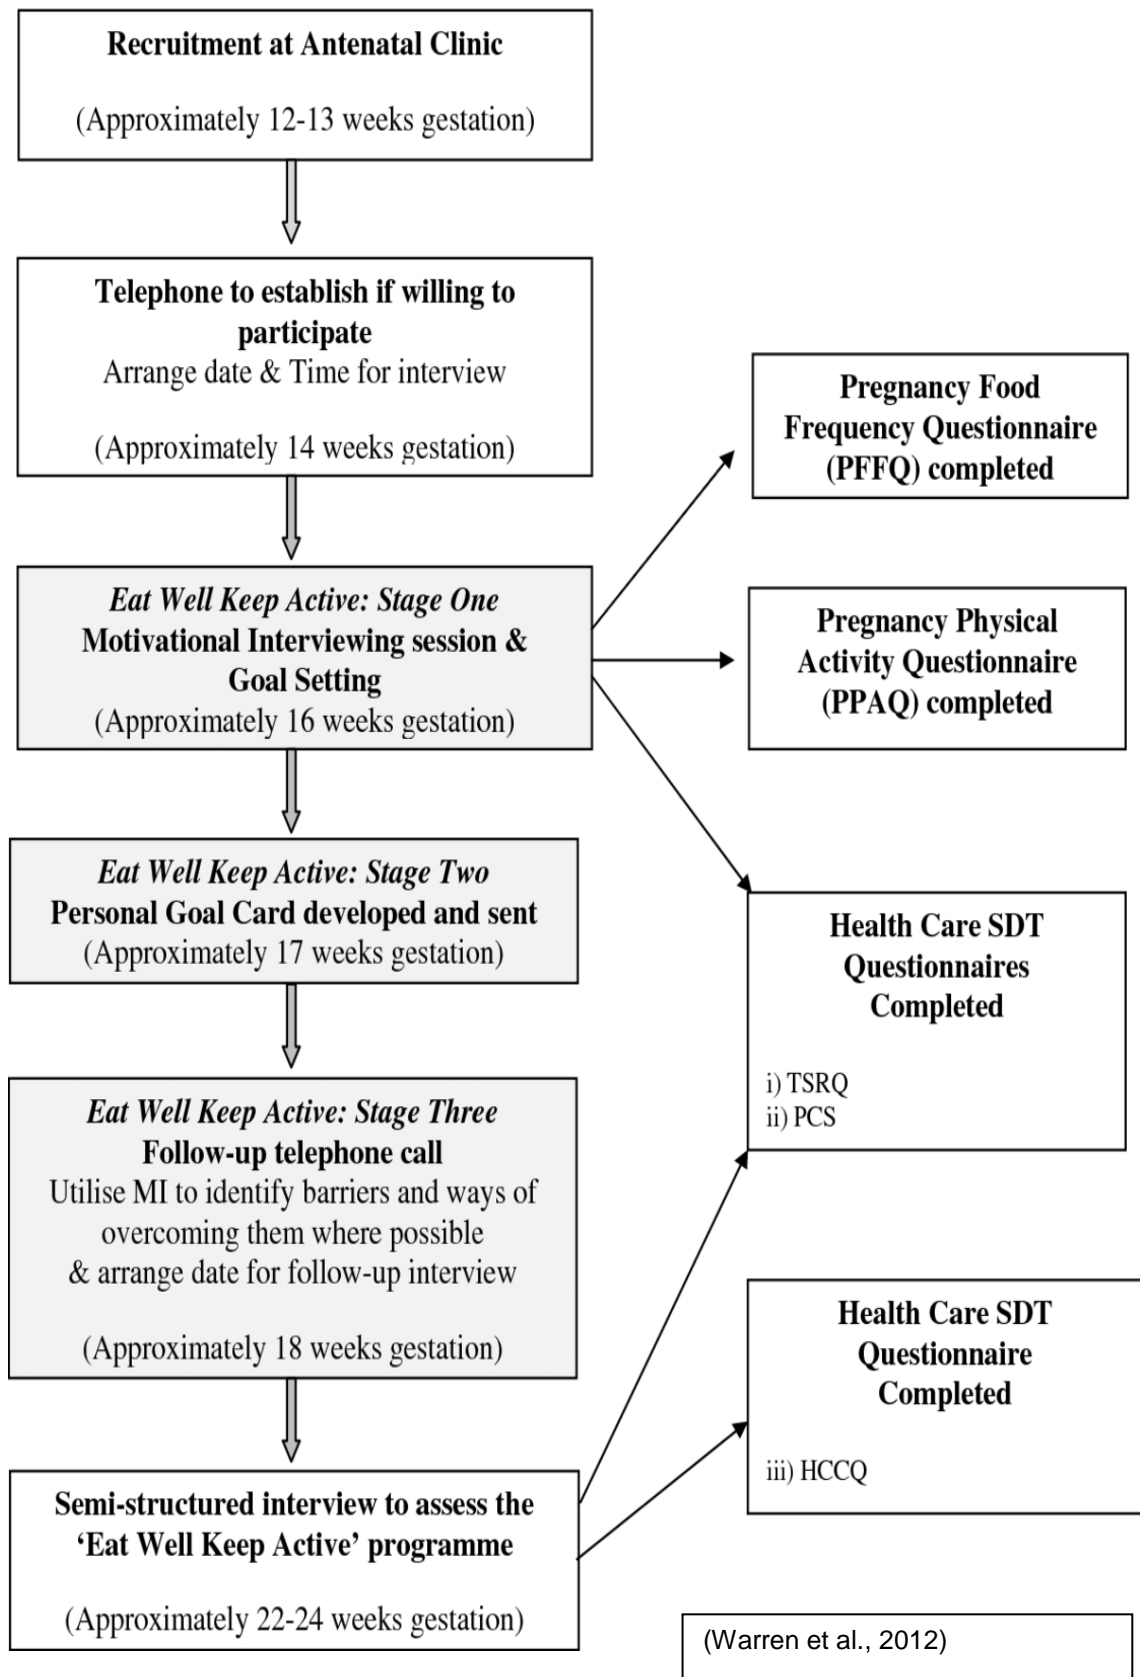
Recruitment at Antenatal Clinic

(Approximately 12-13 weeks gestation)

Telephone to establish if willing to participate
Arrange date & Time for interview

(Approximately 14 weeks gestation)

*Eat Well Keep Active: Stage One*
Motivational Interviewing session & Goal Setting
(Approximately 16 weeks gestation)

*Eat Well Keep Active: Stage Two*
Personal Goal Card developed and sent
(Approximately 17 weeks gestation)

*Eat Well Keep Active: Stage Three*
Follow-up telephone call
Utilise MI to identify barriers and ways of overcoming them where possible
& arrange date for follow-up interview

(Approximately 18 weeks gestation)

Semi-structured interview to assess the 'Eat Well Keep Active' programme

(Approximately 22-24 weeks gestation)

Pregnancy Food Frequency Questionnaire (PFFQ) completed

Pregnancy Physical Activity Questionnaire (PPAQ) completed

Health Care SDT Questionnaires Completed

i) TSRQ
ii) PCS

Health Care SDT Questionnaire Completed

iii) HCCQ

(Warren et al., 2012)